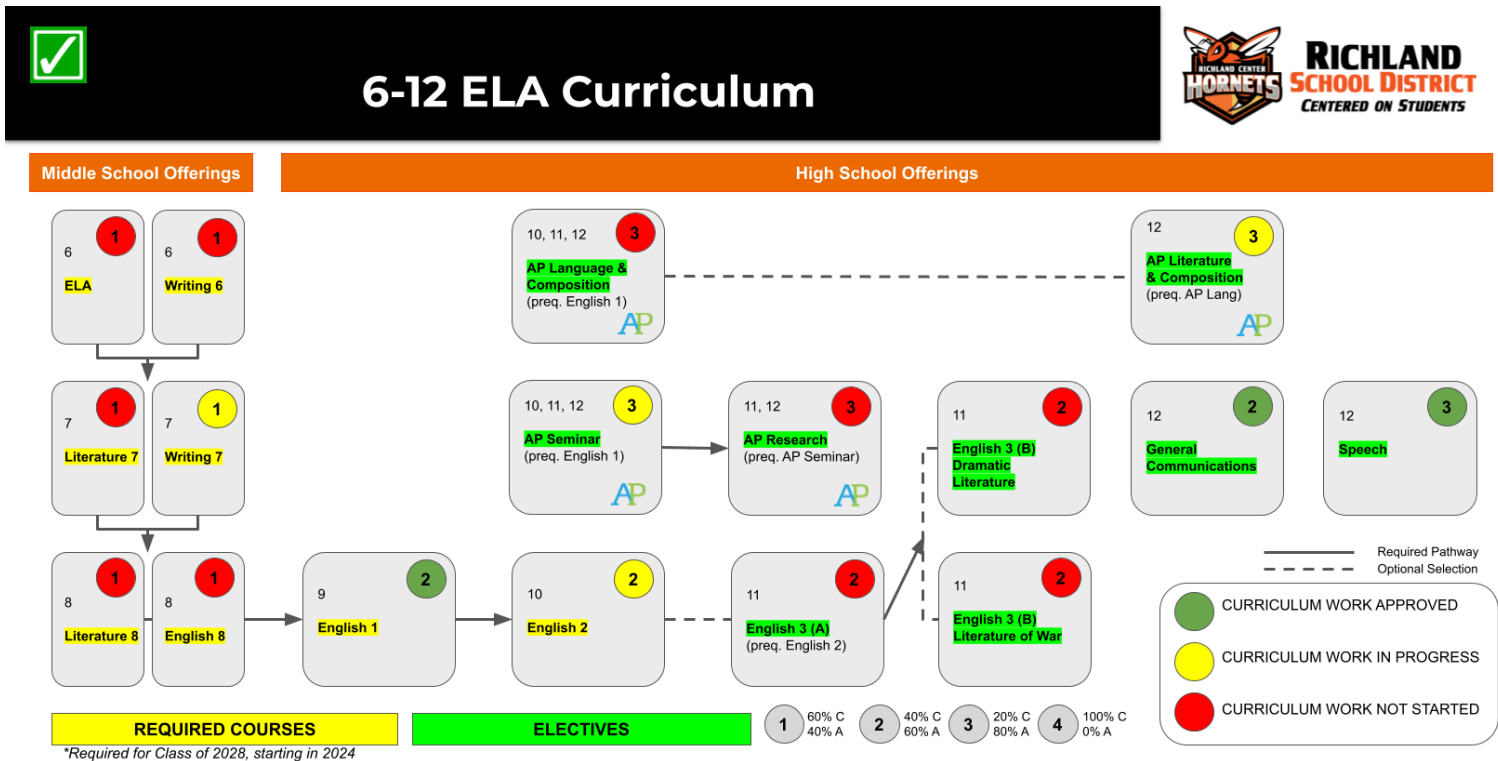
✓

6-12 ELA Curriculum

RICHLAND CENTER HORNETS

RICHLAND SCHOOL DISTRICT CENTERED ON STUDENTS

Middle School Offerings

High School Offerings

6 1 ELA

6 1 Writing 6

7 1 Literature 7

7 1 Writing 7

8 1 Literature 8

8 1 English 8

9 2 English 1

10 2 English 2

11 2 English 3 (A) (preq. English 2)

10, 11, 12 3 AP Language & Composition (preq. English 1) AP

10, 11, 12 3 AP Seminar (preq. English 1) AP

11, 12 3 AP Research (preq. AP Seminar) AP

11 2 English 3 (B) Dramatic Literature

11 2 English 3 (B) Literature of War

12 3 AP Literature & Composition (preq. AP Lang) AP

12 2 General Communications

12 3 Speech

Required Pathway
Optional Selection

CURRICULUM WORK APPROVED
CURRICULUM WORK IN PROGRESS
CURRICULUM WORK NOT STARTED

REQUIRED COURSES

ELECTIVES

1 60% C 40% A
2 40% C 60% A
3 20% C 80% A
4 100% C 0% A

*Required for Class of 2028, starting in 2024